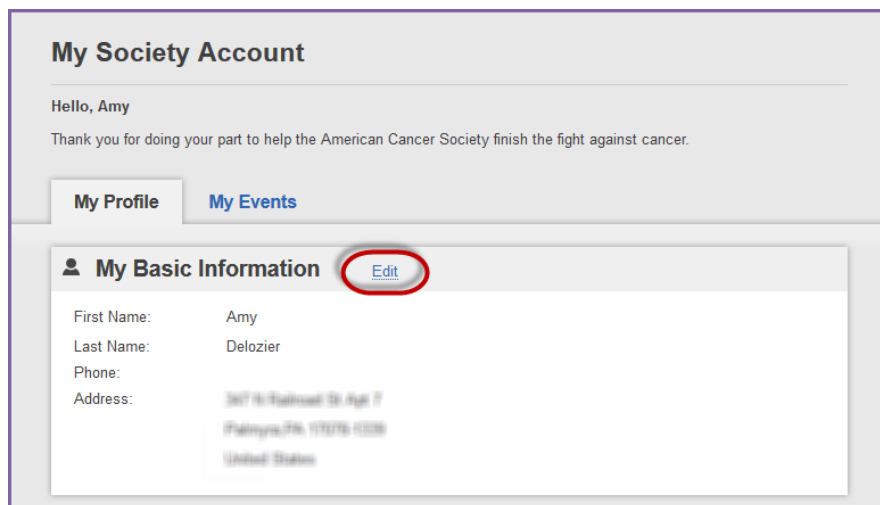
My Society Account

Hello, Amy

Thank you for doing your part to help the American Cancer Society finish the fight against cancer.

My Profile
My Events

My Basic Information
Edit

| First Name: | Amy |
|---|---|
| Last Name: | Delozier |
| Phone: | |
| Address: | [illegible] |
| | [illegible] |
| | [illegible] |